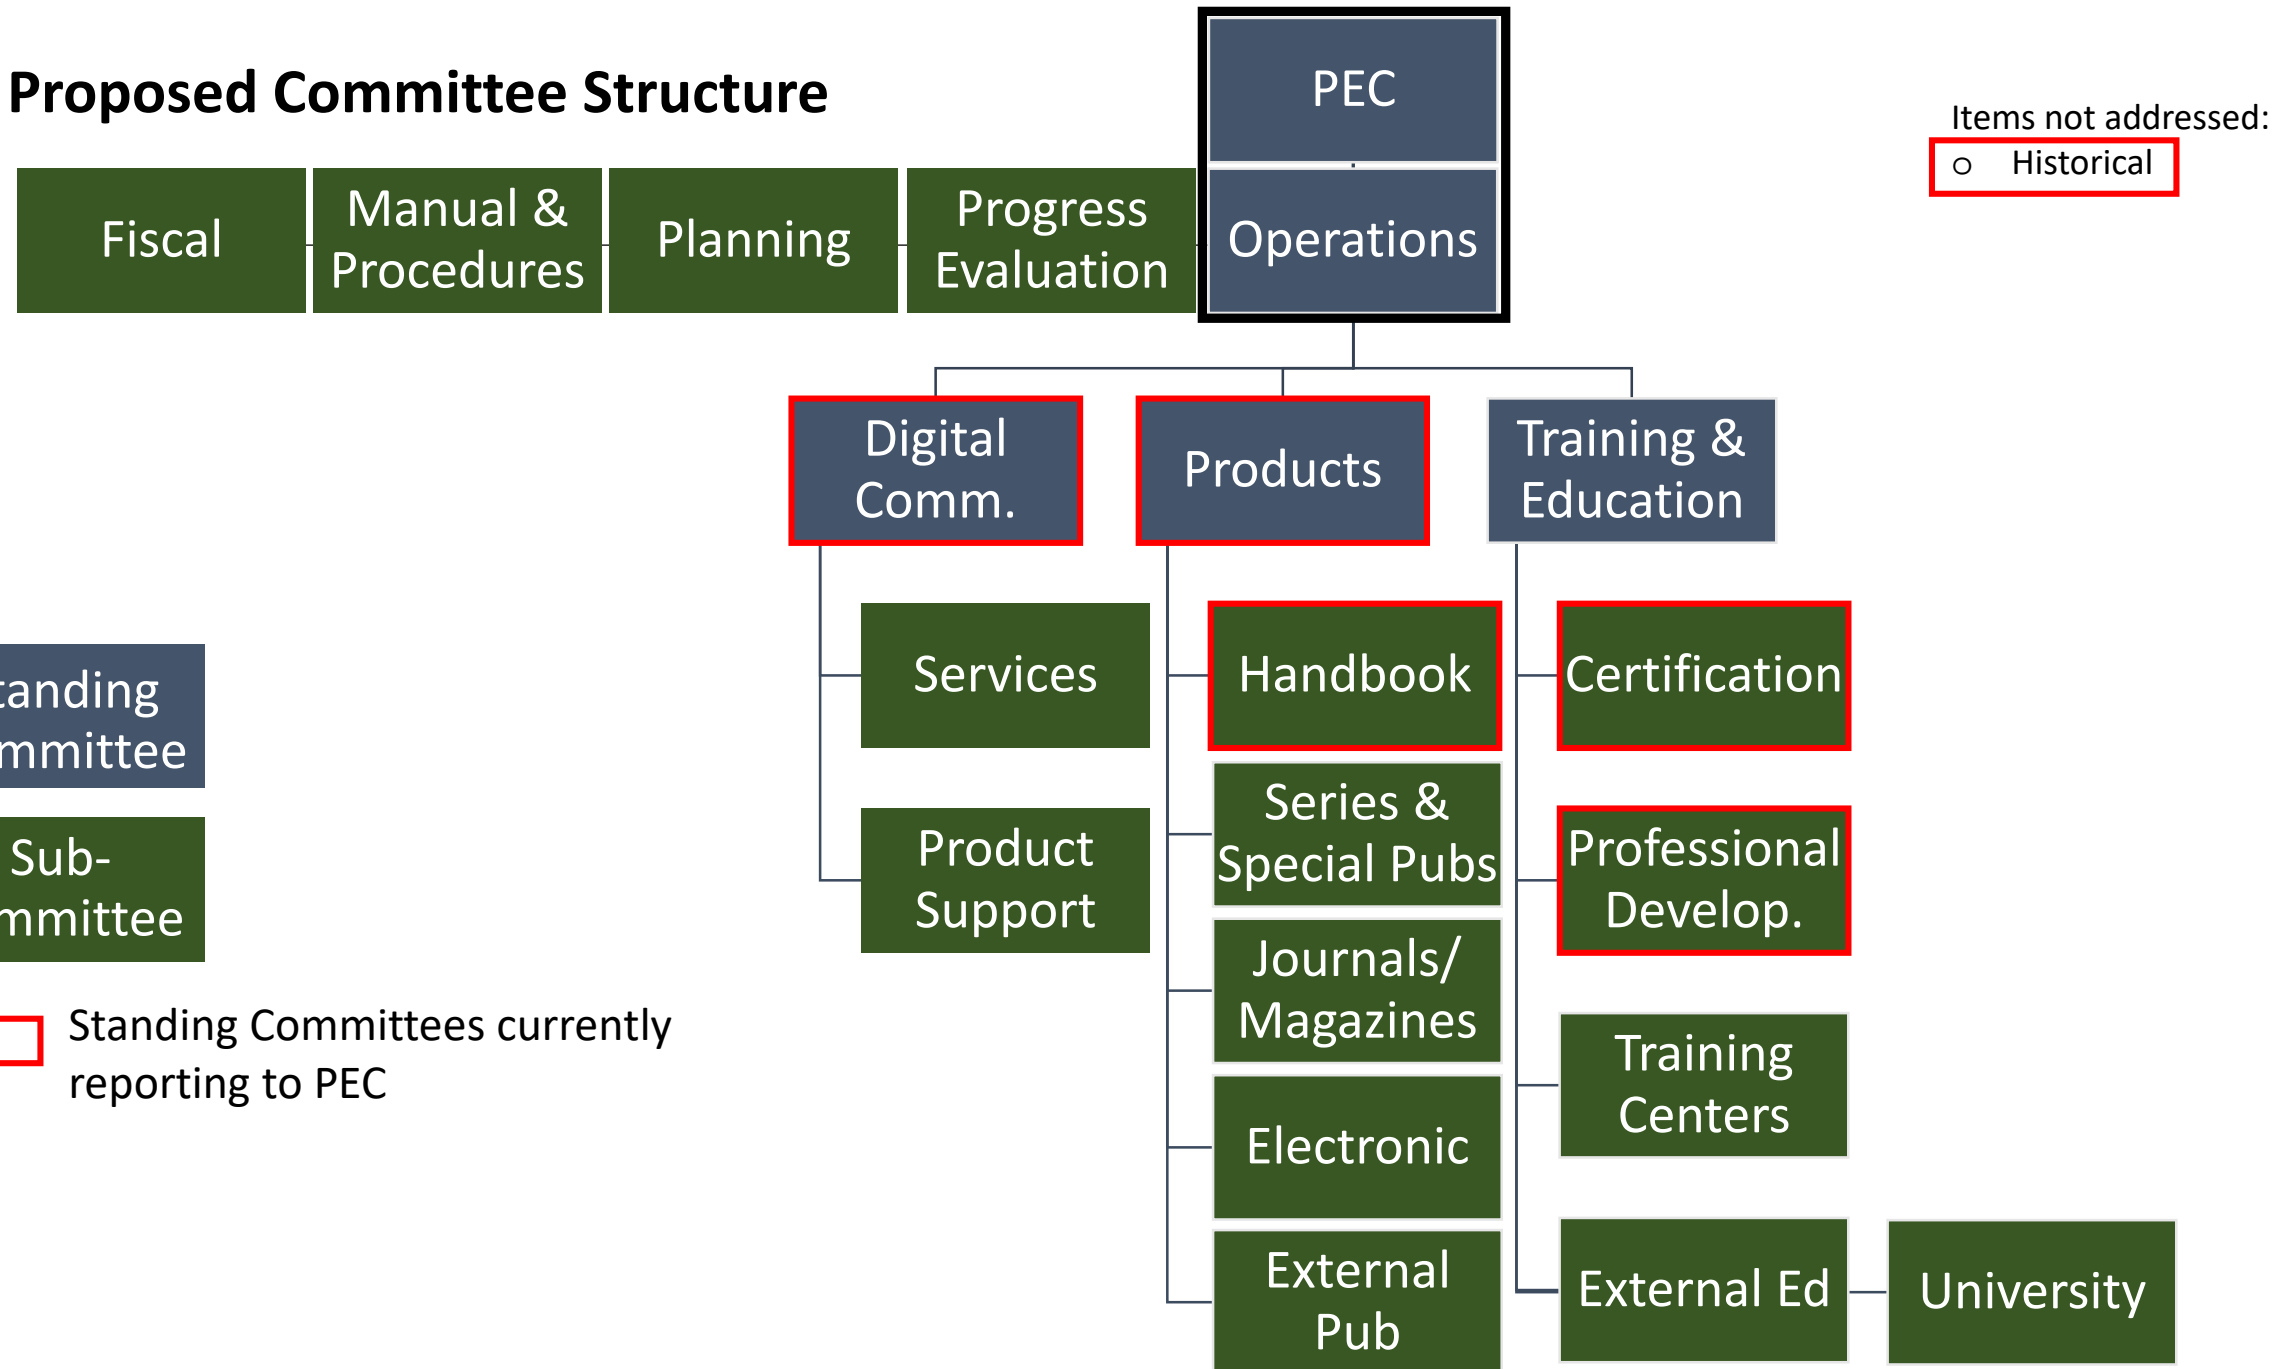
Proposed Committee Structure

Fiscal

Manual & Procedures

Planning

Progress Evaluation

PEC

Operations

Items not addressed:
○ Historical

Digital Comm.

Products

Training & Education

tanding mmittee

Sub-mmittee

Standing Committees currently reporting to PEC

Services

Product Support

Handbook

Series & Special Pubs

Journals/ Magazines

Electronic

External Pub

Certification

Professional Develop.

Training Centers

External Ed

University